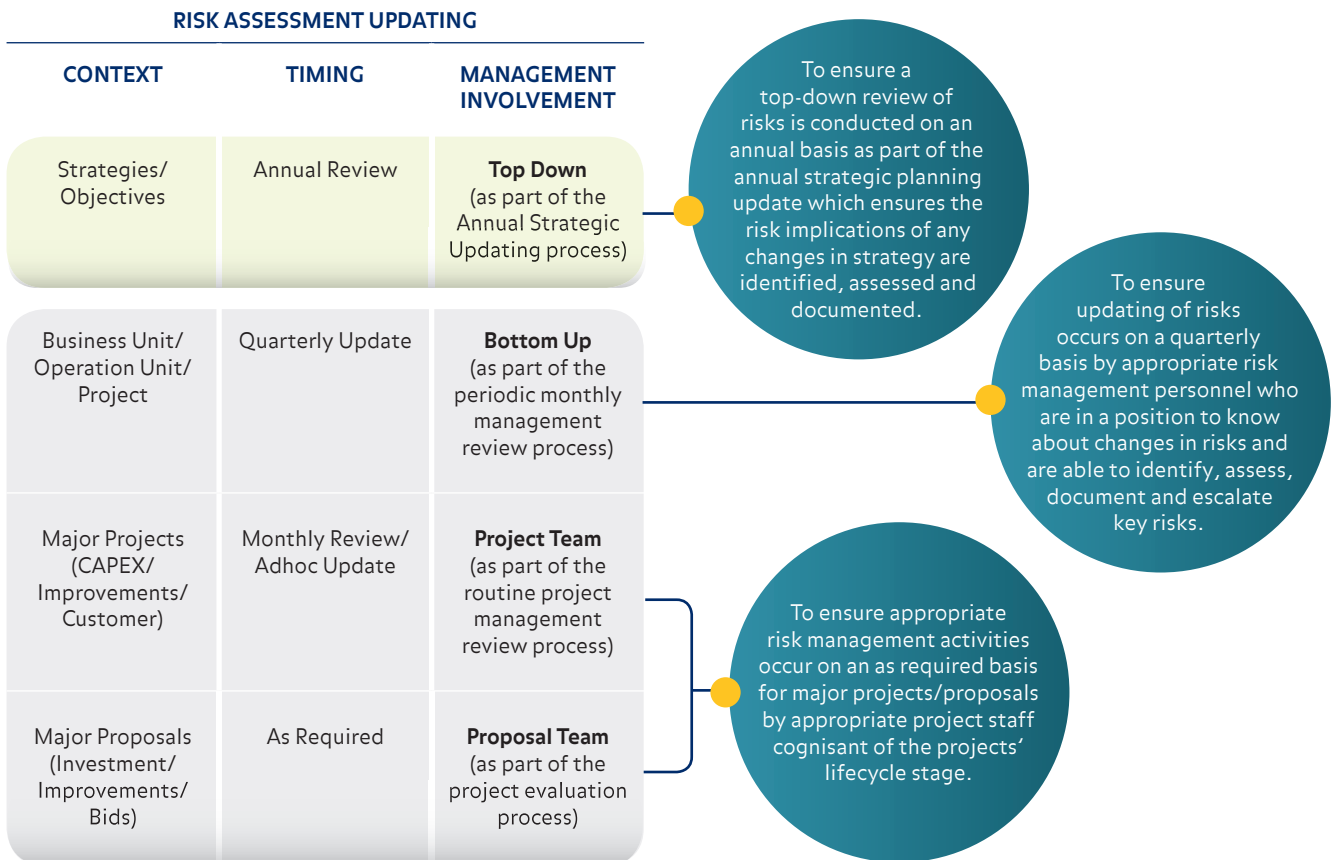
RISK ASSESSMENT UPDATING

| CONTEXT | TIMING | MANAGEMENT INVOLVEMENT |
|---|---|---|
| Strategies/ Objectives | Annual Review | **Top Down** (as part of the Annual Strategic Updating process) |
| Business Unit/ Operation Unit/ Project | Quarterly Update | **Bottom Up** (as part of the periodic monthly management review process) |
| Major Projects (CAPEX/ Improvements/ Customer) | Monthly Review/ Adhoc Update | **Project Team** (as part of the routine project management review process) |
| Major Proposals (Investment/ Improvements/ Bids) | As Required | **Proposal Team** (as part of the project evaluation process) |

To ensure a top-down review of risks is conducted on an annual basis as part of the annual strategic planning update which ensures the risk implications of any changes in strategy are identified, assessed and documented.

To ensure updating of risks occurs on a quarterly basis by appropriate risk management personnel who are in a position to know about changes in risks and are able to identify, assess, document and escalate key risks.

To ensure appropriate risk management activities occur on an as required basis for major projects/proposals by appropriate project staff cognisant of the projects' lifecycle stage.